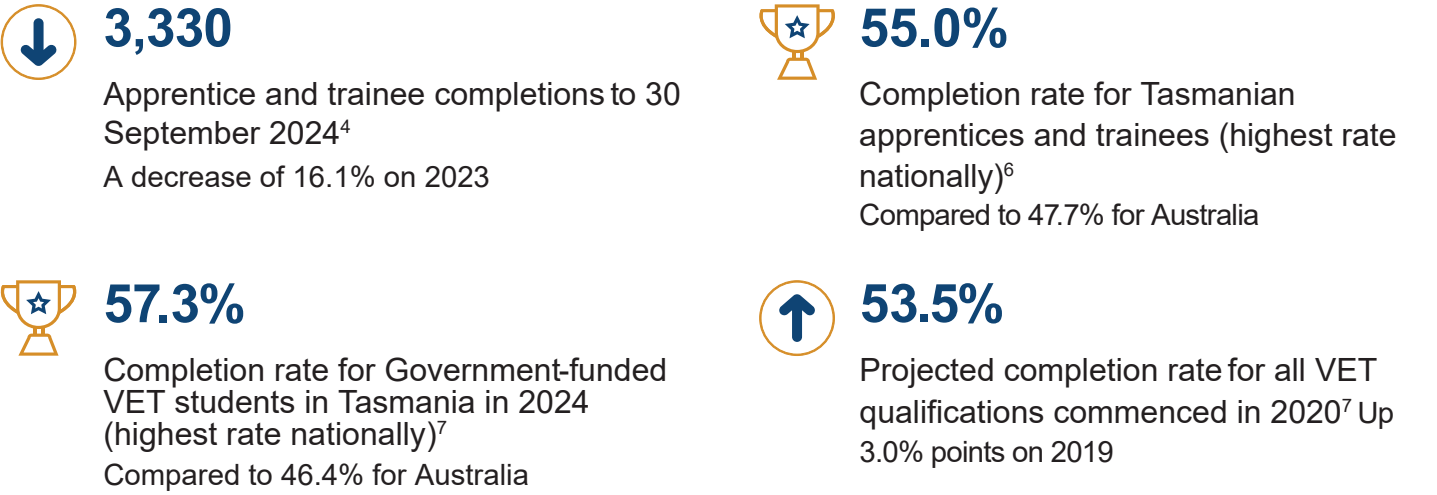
3,330

Apprentice and trainee completions to 30 September 2024$^{4}$

A decrease of 16.1% on 2023

55.0%

Completion rate for Tasmanian apprentices and trainees (highest rate nationally)$^{6}$

Compared to 47.7% for Australia

57.3%

Completion rate for Government-funded VET students in Tasmania in 2024 (highest rate nationally)$^{7}$

Compared to 46.4% for Australia

53.5%

Projected completion rate for all VET qualifications commenced in 2020$^{7}$ Up 3.0% points on 2019